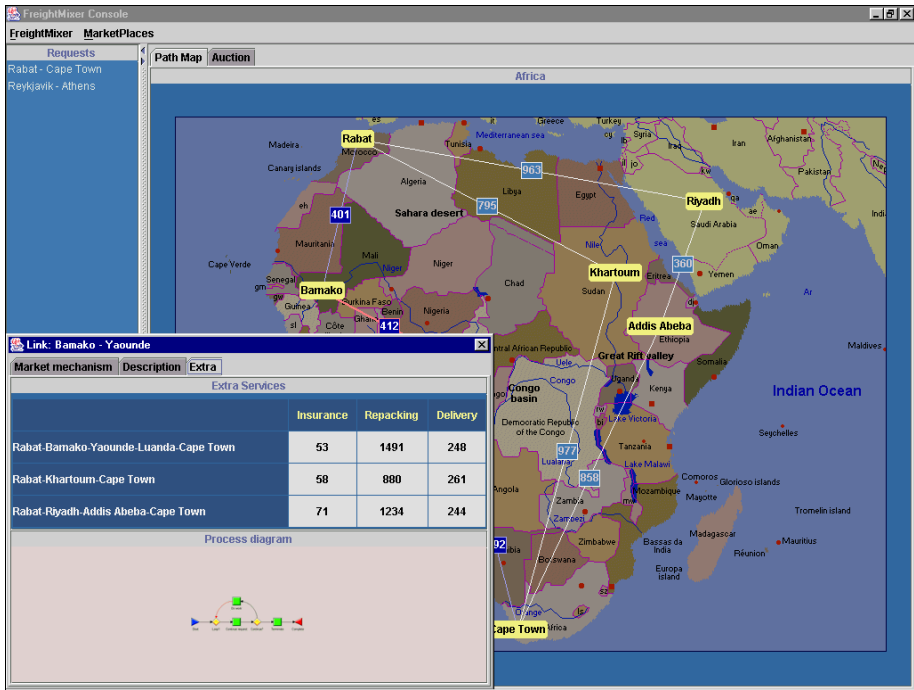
FreightMixer Console

FreightMixer MarketPlaces

Requests
Rabat - Cape Town
Reykjavik - Athens

Path Map Auction

Africa

Madeira
Rabat
Morocco
Tunisia
Mediterranean sea
Crete
Turkey
Iraq
Iran
Afghanistan
Canary islands
Algeria
963
Libya
Egypt
Riyadh
Saudi Arabia
Oman
Sahara desert
795
401
Mauritania
Mali
Niger
Nile
Red
Cape Verde
Senegal
Niger
Chad
Khartoum
Sudan
Eritrea
360
Yemen
Bamako
Burkina Faso
Benin
Nigeria
Côte
412
Addis Abeba
Ethiopia
Somalia
Maldives

Link: Bamako - Yaounde

Market mechanism Description Extra

Extra Services

| | Insurance | Repacking | Delivery |
|---|---|---|---|
| Rabat-Bamako-Yaounde-Luanda-Cape Town | 53 | 1491 | 248 |
| Rabat-Khartoum-Cape Town | 58 | 880 | 261 |
| Rabat-Riyadh-Addis Abeba-Cape Town | 71 | 1234 | 244 |

Process diagram

Central African Republic
Great Rift valley
Congo basin
Congo
Uganda
Kenya
Indian Ocean
Democratic Republic of the Congo
Lake Victoria
Seychelles
977
Tanzania
Lualaba
Lake Malawi
858
Comoros
Glorioso islands
Angola
Zambia
Mozambique
Mayotte
Tromelin island
Zambezi
92
Zimbabwe
Madagascar
Bassas da India
Mauritius
Botswana
Réunion
Europa island
Orange
Cape Town
Africa